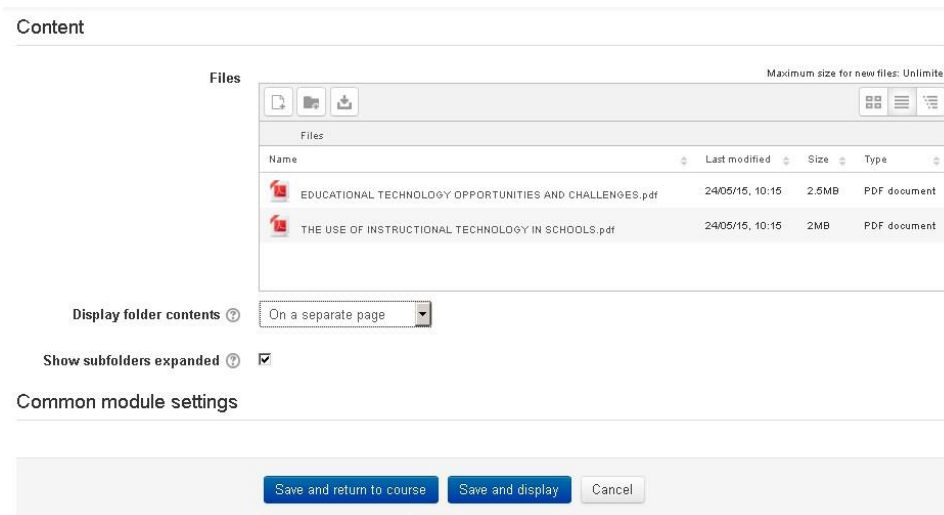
Content

Files

Maximum size for new files: Unlimite

Files

| Name | Last modified | Size | Type |
|---|---|---|---|
| EDUCATIONAL TECHNOLOGY OPPORTUNITIES AND CHALLENGES.pdf | 24/05/15, 10:15 | 2.5MB | PDF document |
| THE USE OF INSTRUCTIONAL TECHNOLOGY IN SCHOOLS.pdf | 24/05/15, 10:15 | 2MB | PDF document |

Display folder contents
On a separate page

Show subfolders expanded

Common module settings

Save and return to course
Save and display
Cancel